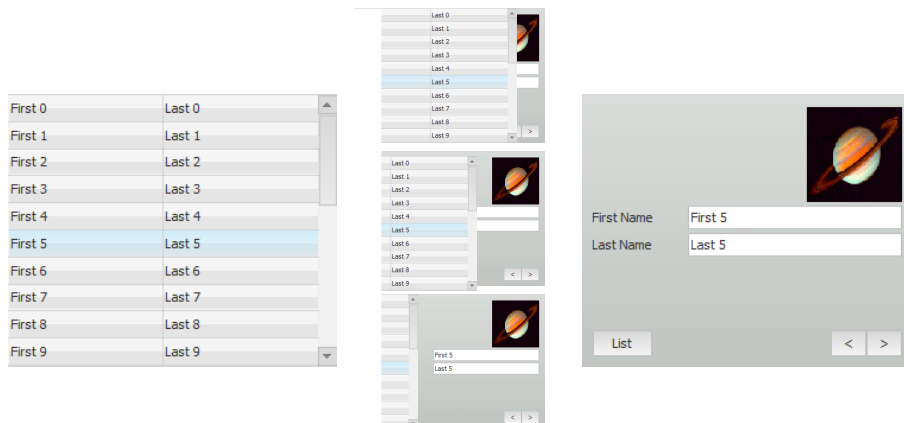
| | |
|---|---|
| First 0 | Last 0 |
| First 1 | Last 1 |
| First 2 | Last 2 |
| First 3 | Last 3 |
| First 4 | Last 4 |
| First 5 | Last 5 |
| First 6 | Last 6 |
| First 7 | Last 7 |
| First 8 | Last 8 |
| First 9 | Last 9 |

Last 0
Last 1
Last 2
Last 3
Last 4
Last 5
Last 6
Last 7
Last 8
Last 9

Last 0
Last 1
Last 2
Last 3
Last 4
Last 5
Last 6
Last 7
Last 8
Last 9
< >

First 5
Last 5
< >

First Name First 5
Last Name Last 5
List
< >